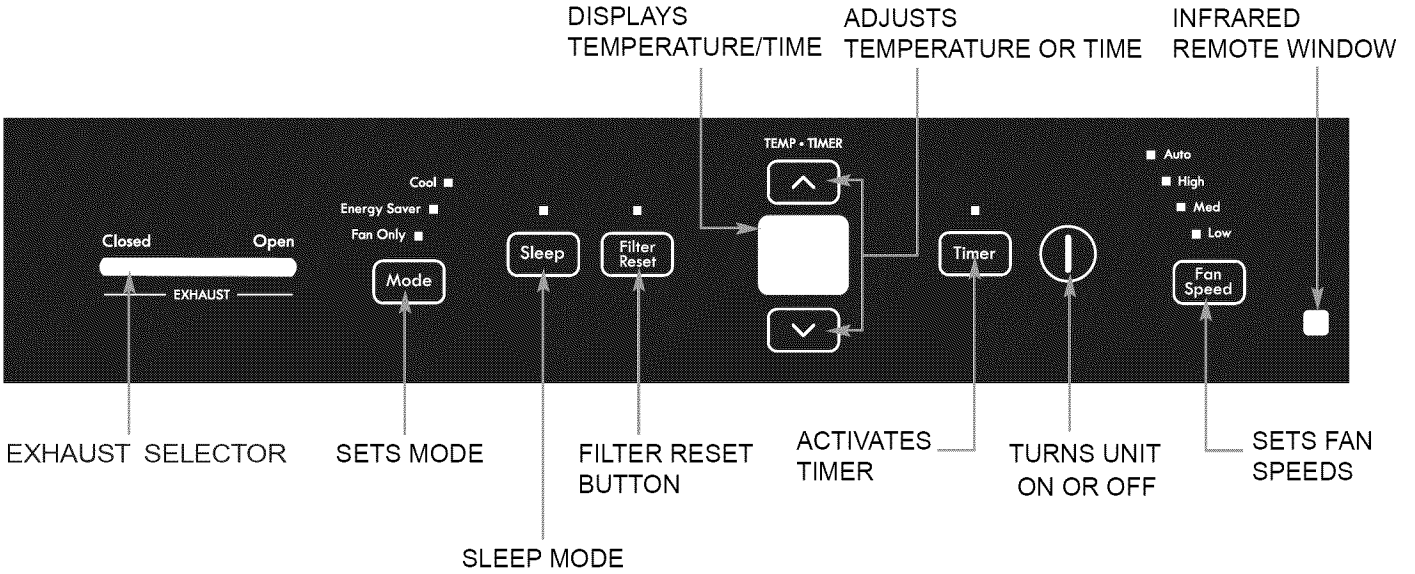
DISPLAYS TEMPERATURE/TIME

ADJUSTS TEMPERATURE OR TIME

INFRARED REMOTE WINDOW

TEMP • TIMER

Closed

Open

EXHAUST

Cool

Energy Saver

Fan Only

Mode

Sleep

Filter Reset

Timer

Auto

High

Med

Low

Fan Speed

EXHAUST SELECTOR

SETS MODE

FILTER RESET BUTTON

ACTIVATES TIMER

TURNS UNIT ON OR OFF

SETS FAN SPEEDS

SLEEP MODE